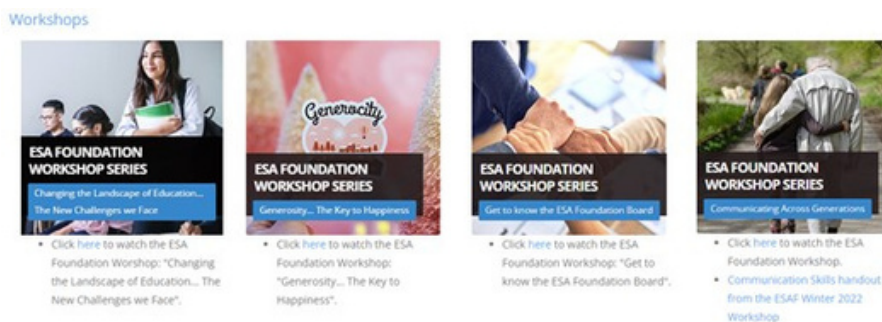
Workshops

Generocity

ESA FOUNDATION WORKSHOP SERIES

Changing the Landscape of Education... The New Challenges we Face

- Click here to watch the ESA Foundation Worshop: "Changing the Landscape of Education... The New Challenges we Face".

ESA FOUNDATION WORKSHOP SERIES

Generosity... The Key to Happiness

- Click here to watch the ESA Foundation Workshop: "Generosity... The Key to Happiness".

ESA FOUNDATION WORKSHOP SERIES

Get to know the ESA Foundation Board

- Click here to watch the ESA Foundation Workshop: "Get to know the ESA Foundation Board".

ESA FOUNDATION WORKSHOP SERIES

Communicating Across Generations

- Click here to watch the ESA Foundation Workshop.
- Communication Skills handout from the ESAF Winter 2022 Workshop